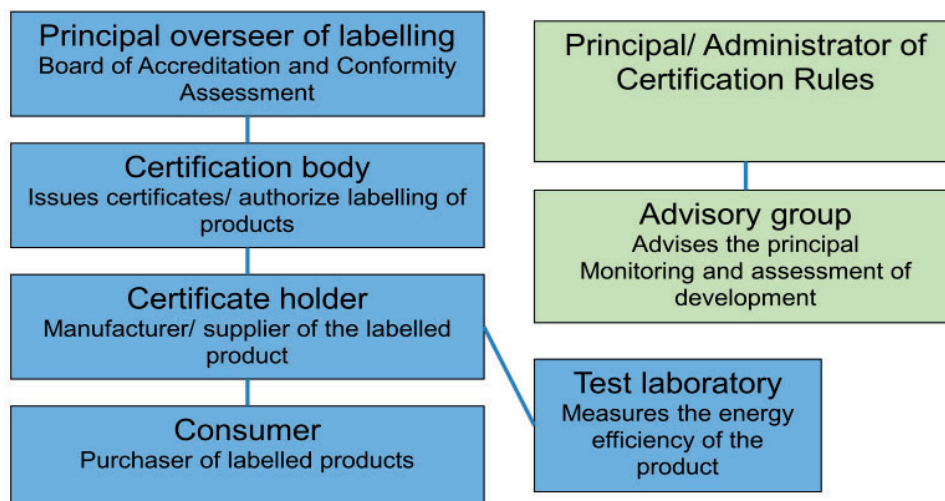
Principal overseer of labelling
Board of Accreditation and Conformity Assessment

Certification body
Issues certificates/ authorize labelling of products

Certificate holder
Manufacturer/ supplier of the labelled product

Consumer
Purchaser of labelled products

Principal/ Administrator of Certification Rules

Advisory group
Advises the principal
Monitoring and assessment of development

Test laboratory
Measures the energy efficiency of the product